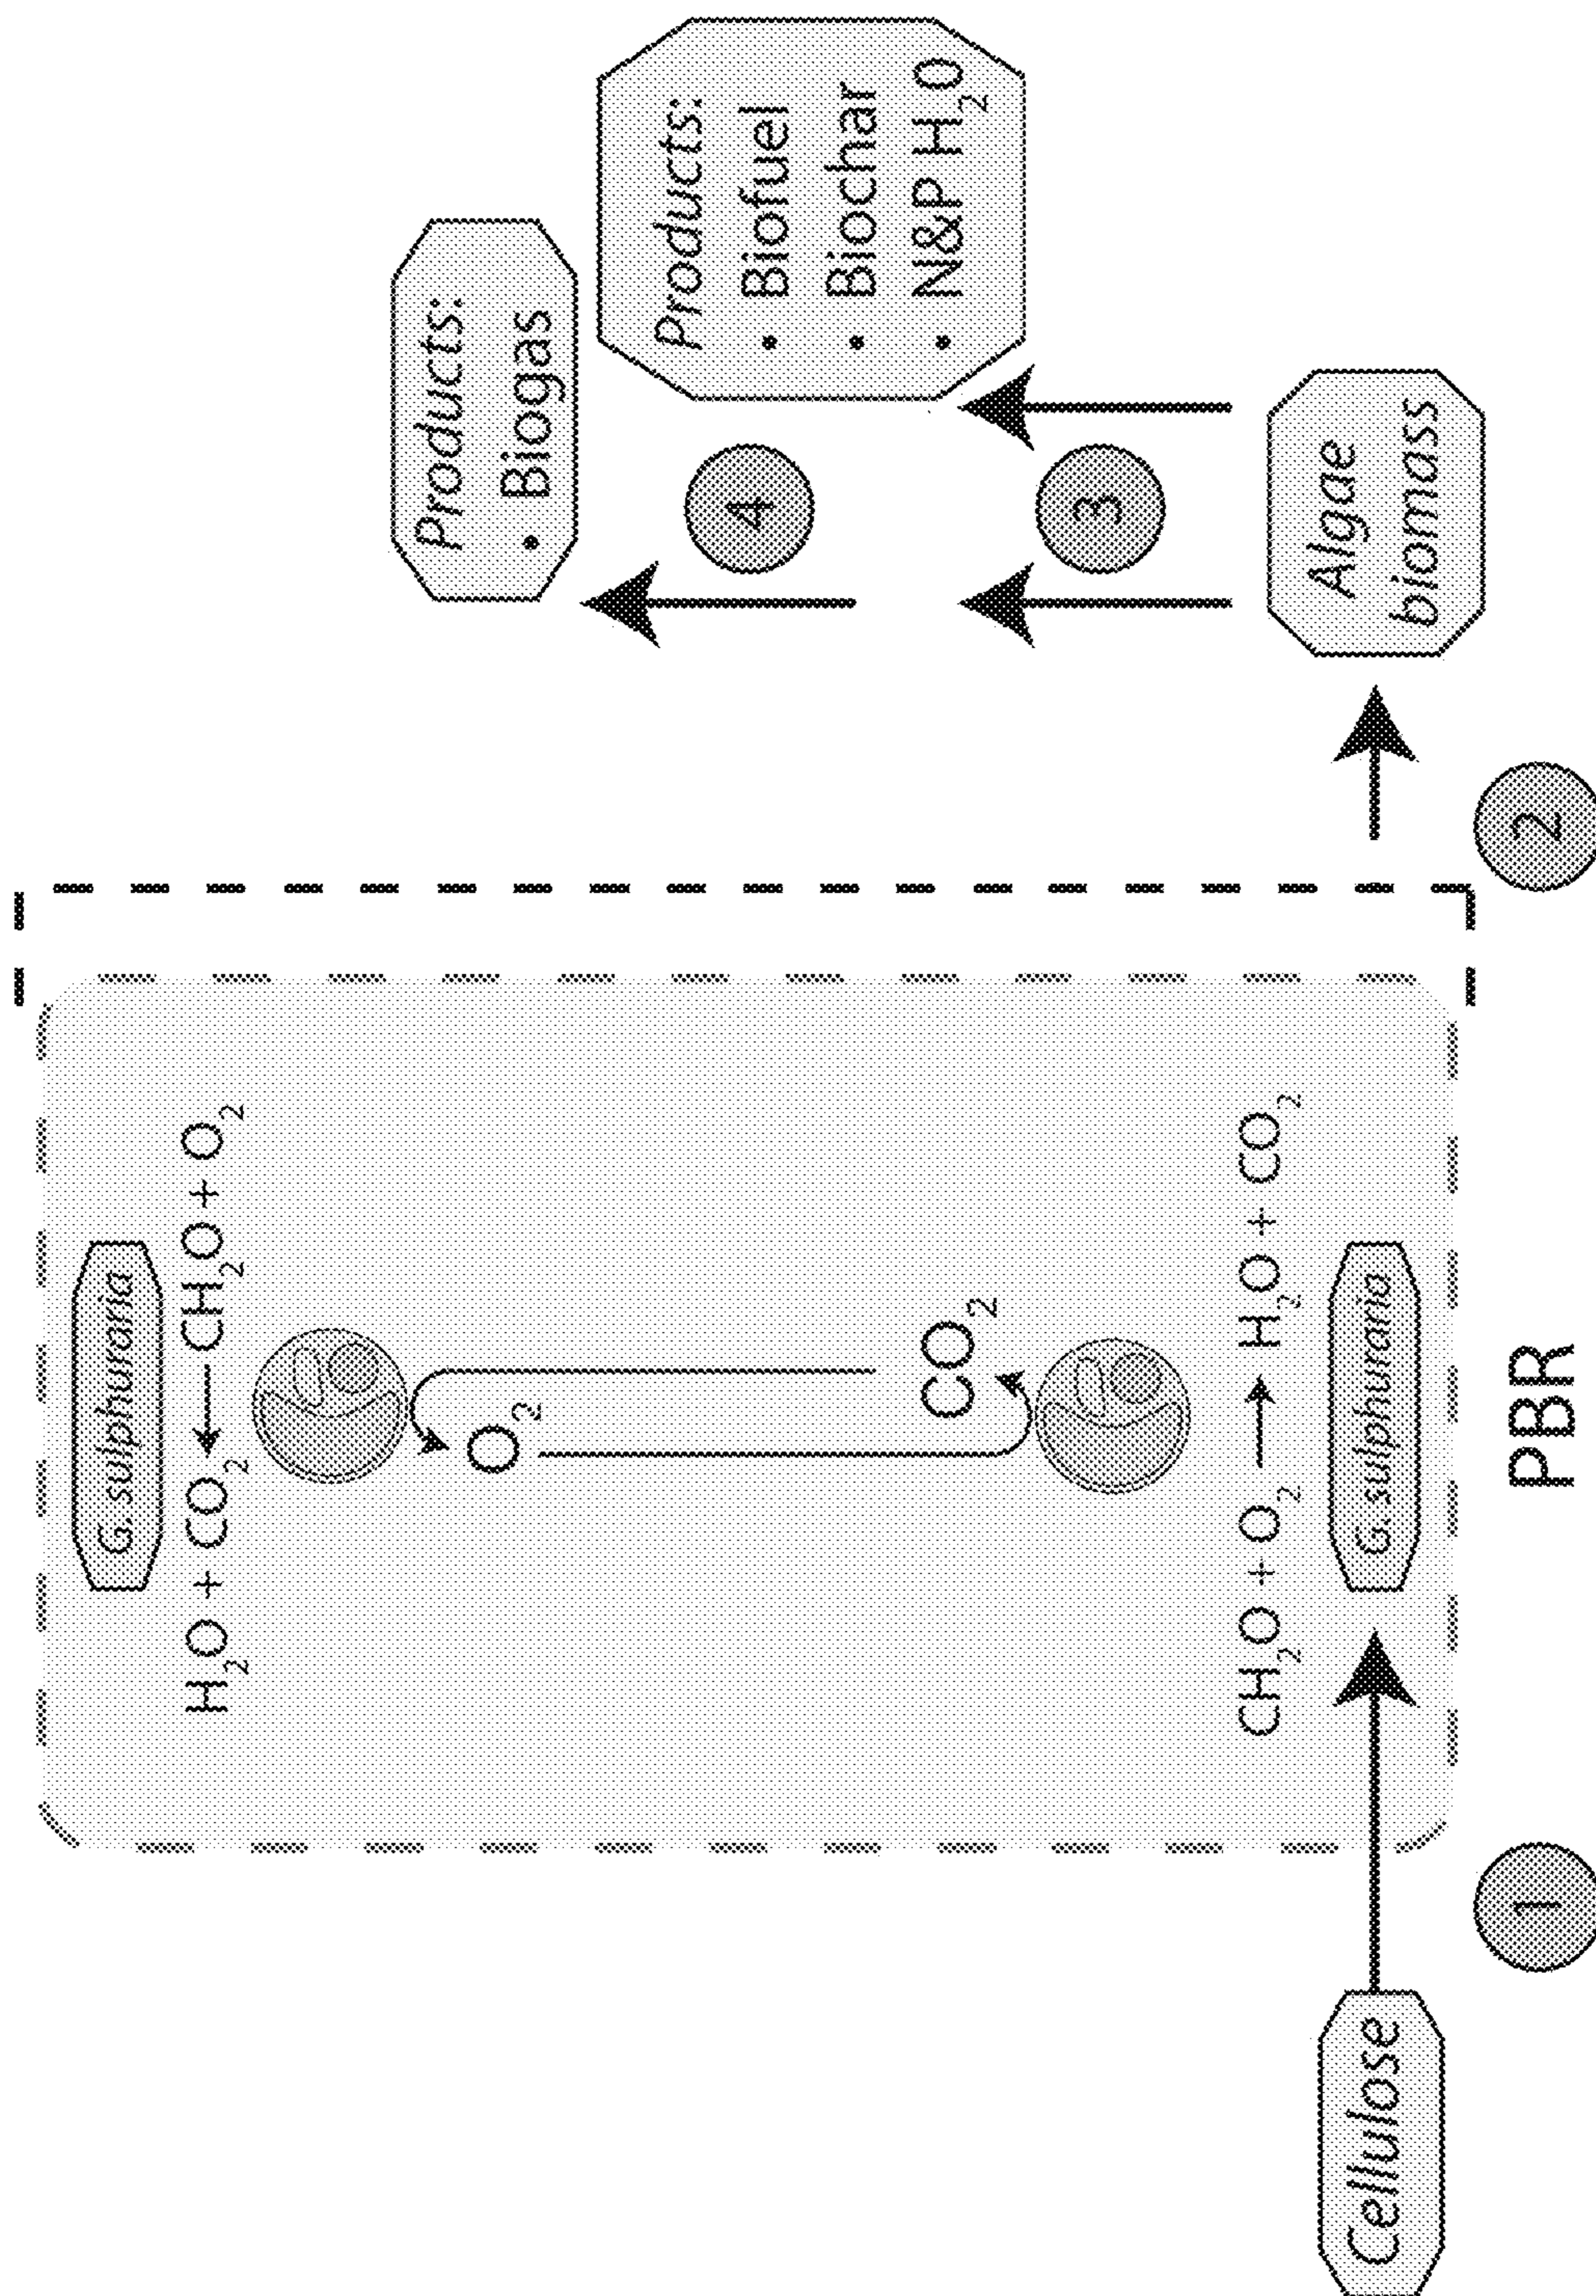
Cellulose

1

G. sulphuraria

$H_2O + CO_2 \leftarrow CH_2O + O_2$

$O_2$

$CO_2$

$CH_2O + O_2 \rightarrow H_2O + CO_2$

G. sulphuraria

PBR

2

Algae biomass

3

4

Products:
• Biogas

Products:
• Biofuel
• Biochar
• N&P $H_2O$